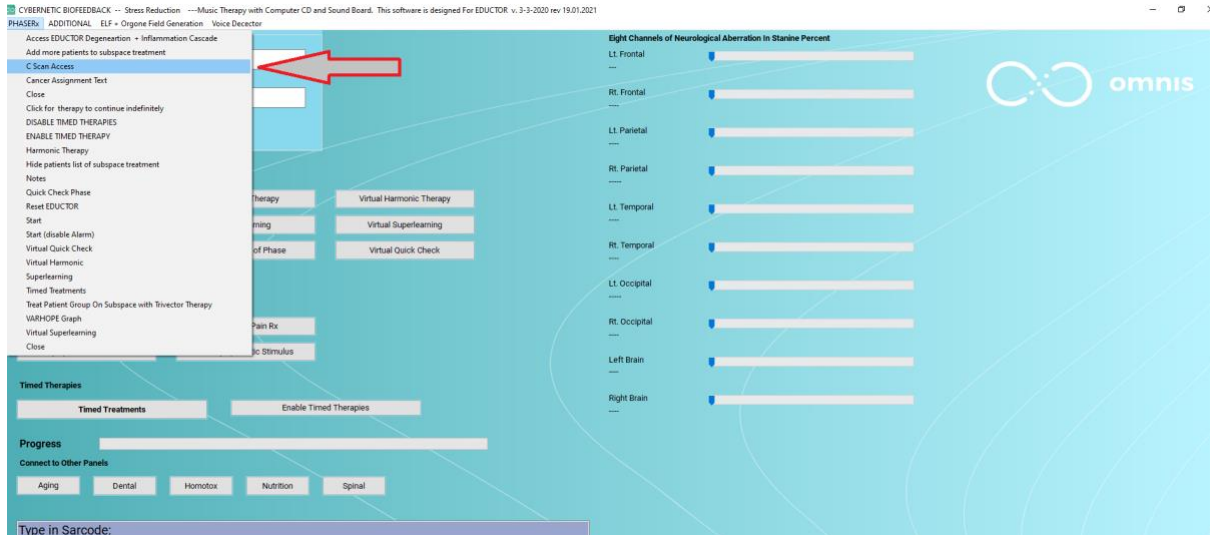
CYBERNETIC BIOFEEDBACK -- Stress Reduction ---Music Therapy with Computer CD and Sound Board. This software is designed For EDUCTOR v. 3-3-2020 rev 19.01.2021

PHASERx ADDITIONAL ELF + Orgone Field Generation Voice Decector

Access EDUCTOR Degenearation + Inflammation Cascade
Add more patients to subspace treatment
C Scan Access
Cancer Assignment Text
Close
Click for therapy to continue indefinitely
DISABLE TIMED THERAPIES
ENABLE TIMED THERAPY
Harmonic Therapy
Hide patients list of subspace treatment
Notes
Quick Check Phase
Reset EDUCTOR
Start
Start (disable Alarm)
Virtual Quick Check
Virtual Harmonic
Superlearning
Timed Treatments
Treat Patient Group On Subspace with Trivector Therapy
VARHOPE Graph
Virtual Superlearning
Close

Therapy
Virtual Harmonic Therapy
rning
Virtual Superlearning
of Phase
Virtual Quick Check
Pain Rx
ic Stimulus

Timed Therapies
Timed Treatments
Enable Timed Therapies

Progress

Connect to Other Panels
Aging
Dental
Homotox
Nutrition
Spinal

Type in Sarcode:

Eight Channels of Neurological Aberration In Stanine Percent
Lt. Frontal
---
Rt. Frontal
---
Lt. Parietal
----
Rt. Parietal
-----
Lt. Temporal
----
Rt. Temporal
----
Lt. Occipital
-----
Rt. Occipital
----
Left Brain
----
Right Brain
----

omnis